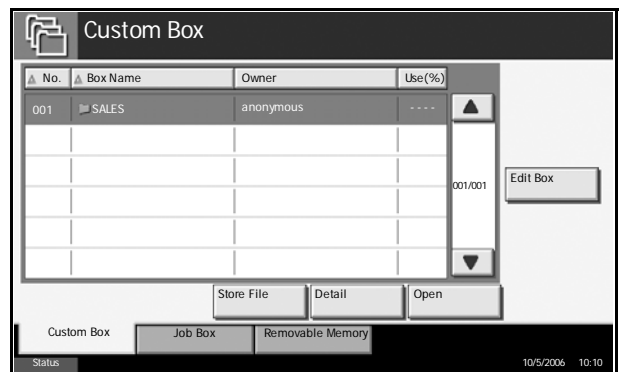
Custom Box

| No. | Box Name | Owner | Use(%) |
|---|---|---|---|
| 001 | SALES | anonymous | ---- |
| | | | |
| | | | |
| | | | |
| | | | |
| | | | |

001/001

Edit Box

Store File
Detail
Open

Custom Box
Job Box
Removable Memory

Status
10/5/2006 10:10